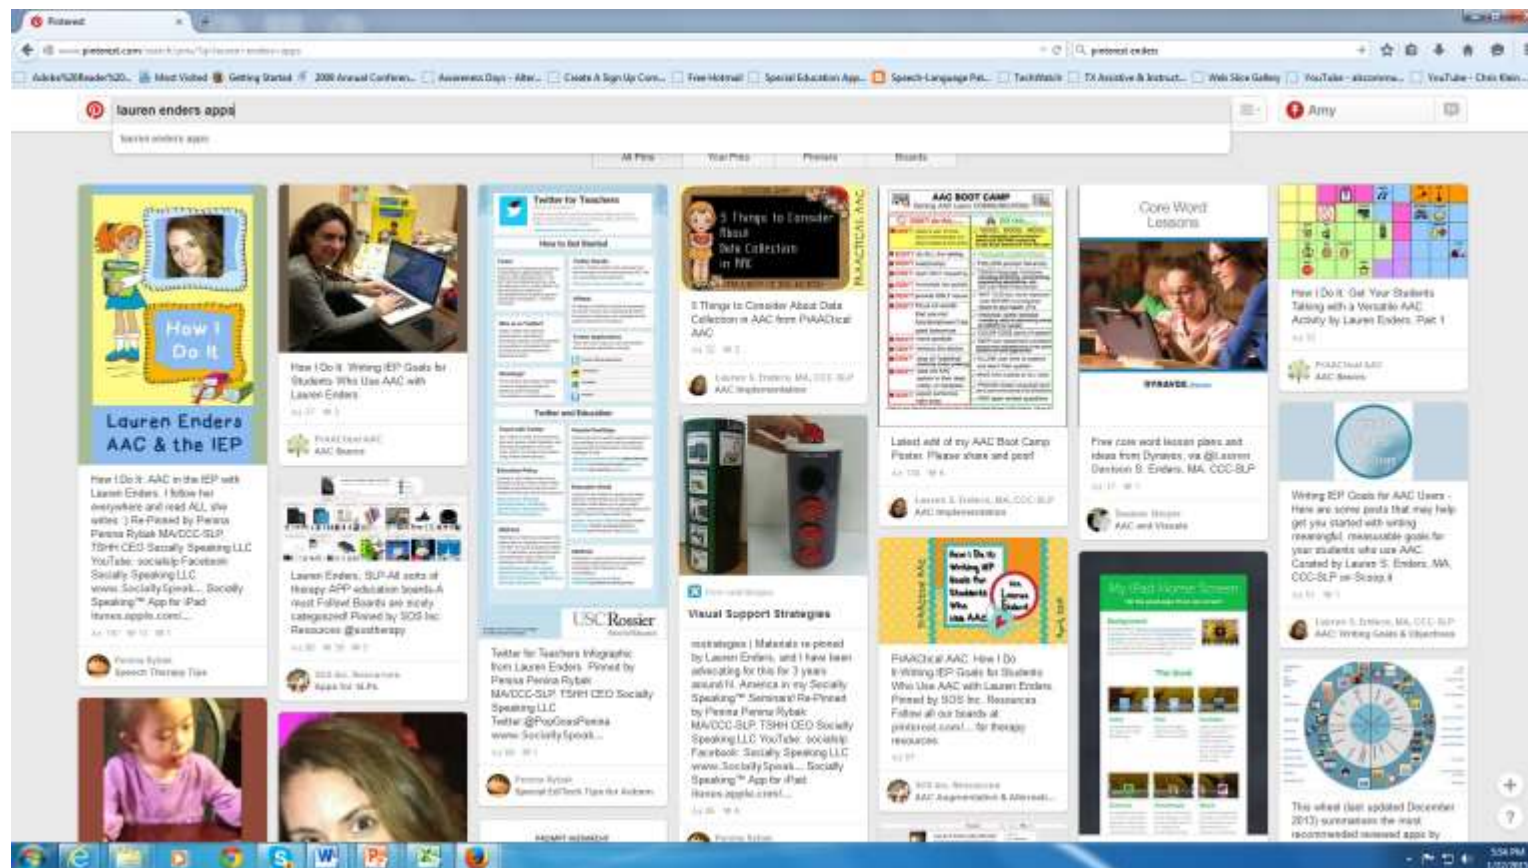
Pinterest

www.pinterest.com/search/pins/?q=lauren+enders+apps

pinterest enders

Adobe%20Reader%20... Most Visited Getting Started 2008 Annual Conferen... Awareness Days - Alter... Create A Sign Up Com... Free Hotmail Special Education App... Speech-Language Pat... TechWatch TX Assistive & Instruct... Web Slice Gallery YouTube - alscomma... YouTube - Chris Klein...

lauren enders apps

lauren enders apps

Amy

All Pins Your Pins Pinners Boards

How I Do It

Lauren Enders AAC & the IEP

How I Do It: AAC in the IEP with Lauren Enders. I follow her everywhere and read ALL she writes :) Re-Pinned by Penina Penina Rybak MA/CCC-SLP, TSHH CEO Socially Speaking LLC YouTube: sociallyp Facebook: Socially Speaking LLC www.SociallySpeak... Socially Speaking™ App for iPad itunes.apple.com/...

Penina Rybak
Speech Therapy Tips

How I Do It: Writing IEP Goals for Students Who Use AAC with Lauren Enders

PrAACtical AAC
AAC Basics

Lauren Enders, SLP-All sorts of therapy APP education boards-A must Follow! Boards are nicely categorized! Pinned by SOS Inc. Resources @sostherapy

SOS Inc. Resources
Apps for SLPs

Twitter for Teachers

How to Get Started

Twitter and Education

USC Rossier

Twitter for Teachers Infographic from Lauren Enders. Pinned by Penina Penina Rybak MA/CCC-SLP, TSHH CEO Socially Speaking LLC Twitter:@PopGoesPenina www.SociallySpeak...

Penina Rybak
Special Ed/Tech Tips for Autism

5 Things to Consider About Data Collection in AAC

PrAACtical AAC

5 Things to Consider About Data Collection in AAC from PrAACtical AAC

Lauren S. Enders, MA, CCC-SLP
AAC Implementation

Visual Support Strategies

Visual Support Strategies | Materials re-pinned by Lauren Enders, and I have been advocating for this for 3 years around N. America in my Socially Speaking™ Seminar! Re-Pinned by Penina Penina Rybak MA/CCC-SLP, TSHH CEO Socially Speaking LLC YouTube: sociallyp Facebook: Socially Speaking LLC www.SociallySpeak... Socially Speaking™ App for iPad itunes.apple.com/...

Penina Rybak

AAC BOOT CAMP

Latest edit of my AAC Boot Camp Poster. Please share and post!

Lauren S. Enders, MA, CCC-SLP
AAC Implementation

How I Do It: Writing IEP Goals for Students Who Use AAC

Mrs. Lauren Enders

PrAACtical AAC

PrAACtical AAC: How I Do It-Writing IEP Goals for Students Who Use AAC with Lauren Enders Pinned by SOS Inc. Resources. Follow all our boards at pinterest.com/... for therapy resources.

SOS Inc. Resources
AAC Augmentative & Alternati...

Core Word Lessons

DYNAVOX

Free core word lesson plans and ideas from Dynavox. via @Lauren Denison S. Enders, MA, CCC-SLP

AAC and Visuals

My iPad Home Screen

How I Do It: Get Your Students Talking with a Versatile AAC Activity by Lauren Enders. Part 1

PrAACtical AAC
AAC Basics

Writing IEP Goals for AAC Users - Here are some posts that may help get you started with writing meaningful, measurable goals for your students who use AAC. Curated by Lauren S. Enders, MA, CCC-SLP on Scoop.it

Lauren S. Enders, MA, CCC-SLP
AAC Writing Goals & Objectives

This wheel (last updated December 2013) summarizes the most recommended reviewed apps by

5:54 PM